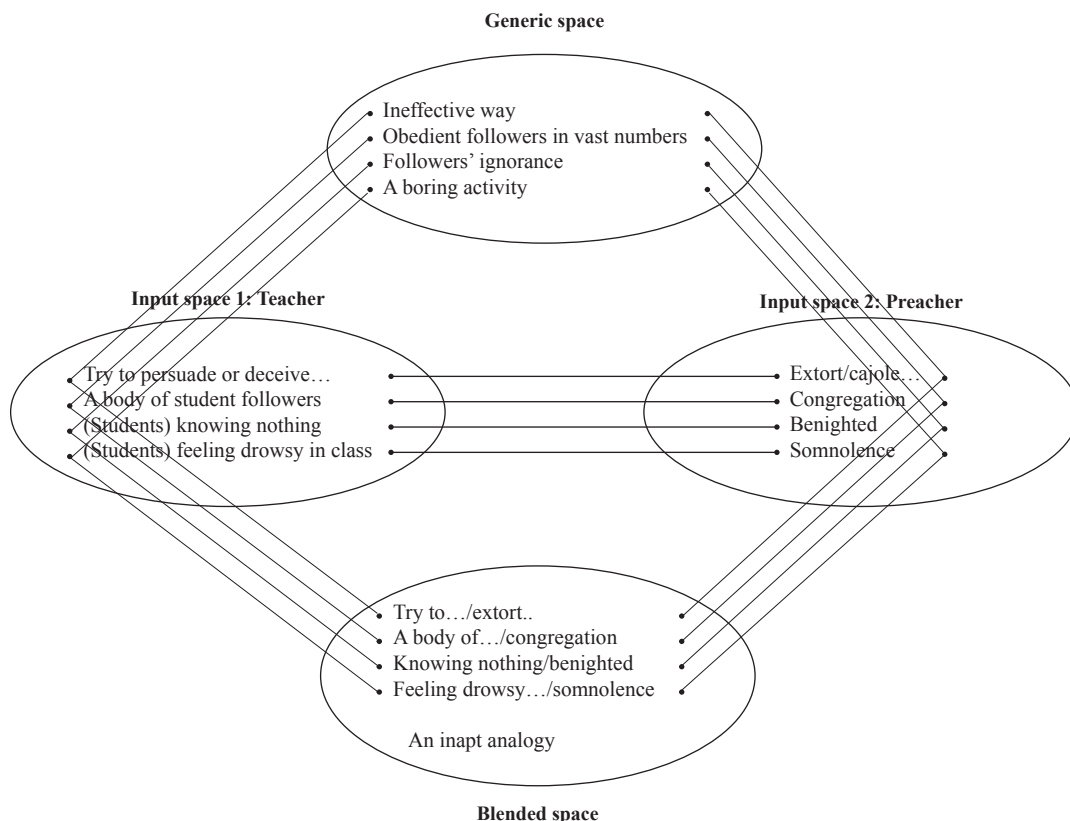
Generic space

Ineffective way
Obedient followers in vast numbers
Followers' ignorance
A boring activity

Input space 1: Teacher

Try to persuade or deceive…
A body of student followers
(Students) knowing nothing
(Students) feeling drowsy in class

Input space 2: Preacher

Extort/cajole…
Congregation
Benighted
Somnolence

Try to…/extort..
A body of…/congregation
Knowing nothing/benighted
Feeling drowsy…/somnolence

An inapt analogy

Blended space